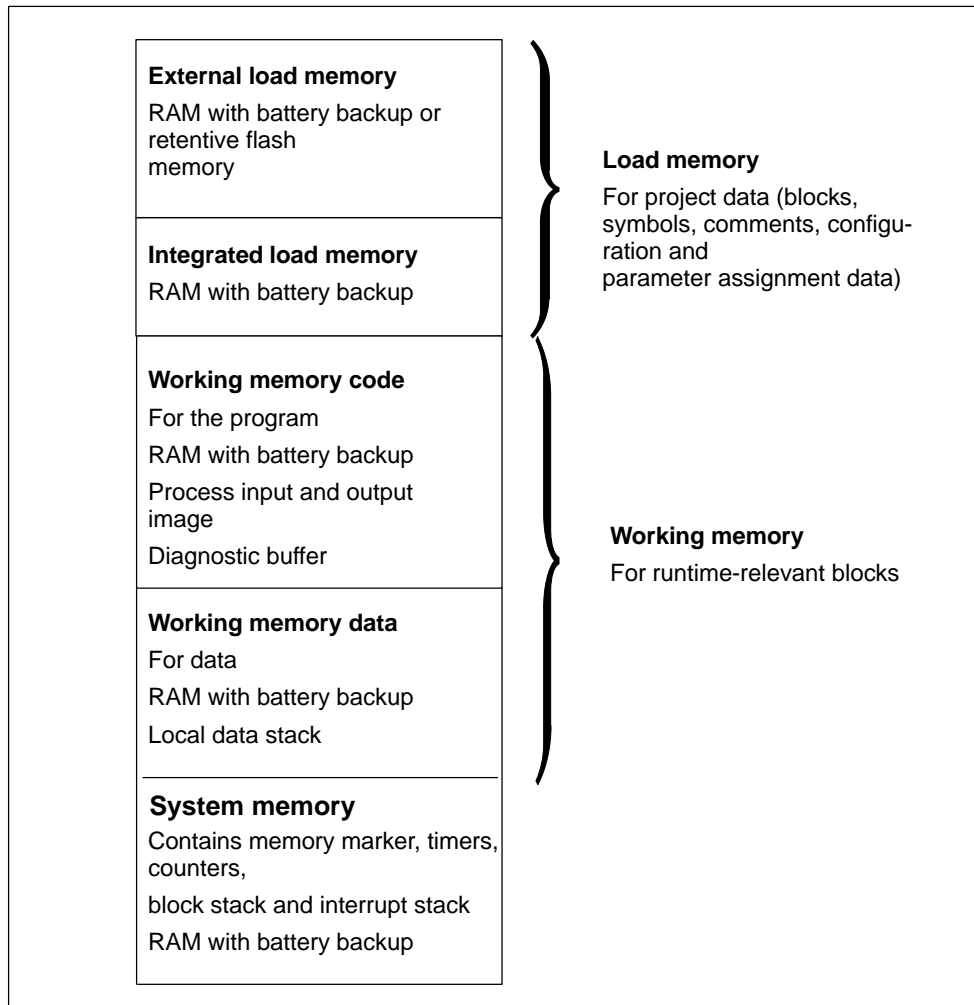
**External load memory**
RAM with battery backup or retentive flash memory

**Integrated load memory**
RAM with battery backup

**Load memory**
For project data (blocks, symbols, comments, configuration and parameter assignment data)

**Working memory code**
For the program
RAM with battery backup
Process input and output image
Diagnostic buffer

**Working memory data**
For data
RAM with battery backup
Local data stack

**Working memory**
For runtime-relevant blocks

**System memory**
Contains memory marker, timers, counters,
block stack and interrupt stack
RAM with battery backup